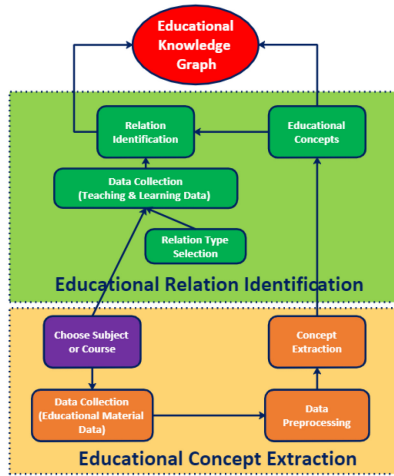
Educational Knowledge Graph

Relation Identification

Educational Concepts

Data Collection (Teaching & Learning Data)

Relation Type Selection

Educational Relation Identification

Choose Subject or Course

Concept Extraction

Data Collection (Educational Material Data)

Data Preprocessing

Educational Concept Extraction